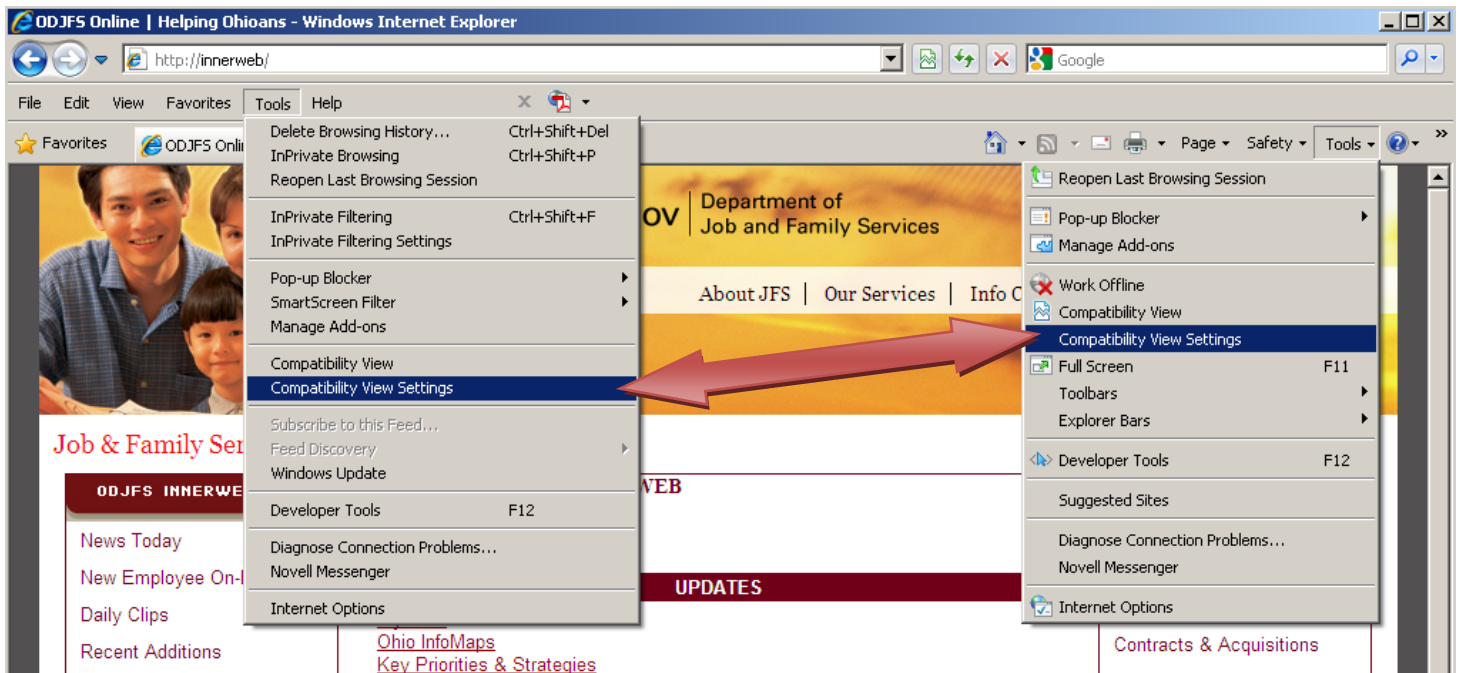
ODJFS Online | Helping Ohioans - Windows Internet Explorer

http://innerweb/

Google

File Edit View Favorites Tools Help

Favorites ODJFS Onli

Page Safety Tools

| | |
|---|---|
| Delete Browsing History... | Ctrl+Shift+Del |
| InPrivate Browsing | Ctrl+Shift+P |
| Reopen Last Browsing Session | |
| InPrivate Filtering | Ctrl+Shift+F |
| InPrivate Filtering Settings | |
| Pop-up Blocker | |
| SmartScreen Filter | |
| Manage Add-ons | |
| Compatibility View | |
| Compatibility View Settings | |
| Subscribe to this Feed... | |
| Feed Discovery | |
| Windows Update | |
| Developer Tools | F12 |
| Diagnose Connection Problems... | |
| Novell Messenger | |
| Internet Options | |

| | |
|---|---|
| Reopen Last Browsing Session | |
| Pop-up Blocker | |
| Manage Add-ons | |
| Work Offline | |
| Compatibility View | |
| Compatibility View Settings | |
| Full Screen | F11 |
| Toolbars | |
| Explorer Bars | |
| Developer Tools | F12 |
| Suggested Sites | |
| Diagnose Connection Problems... | |
| Novell Messenger | |
| Internet Options | |

OV Department of Job and Family Services

About JFS | Our Services | Info C

Job & Family Ser

ODJFS INNERWE

WEB

News Today
New Employee On-l
Daily Clips
Recent Additions

UPDATES

Ohio InfoMaps
Key Priorities & Strategies

Contracts & Acquisitions